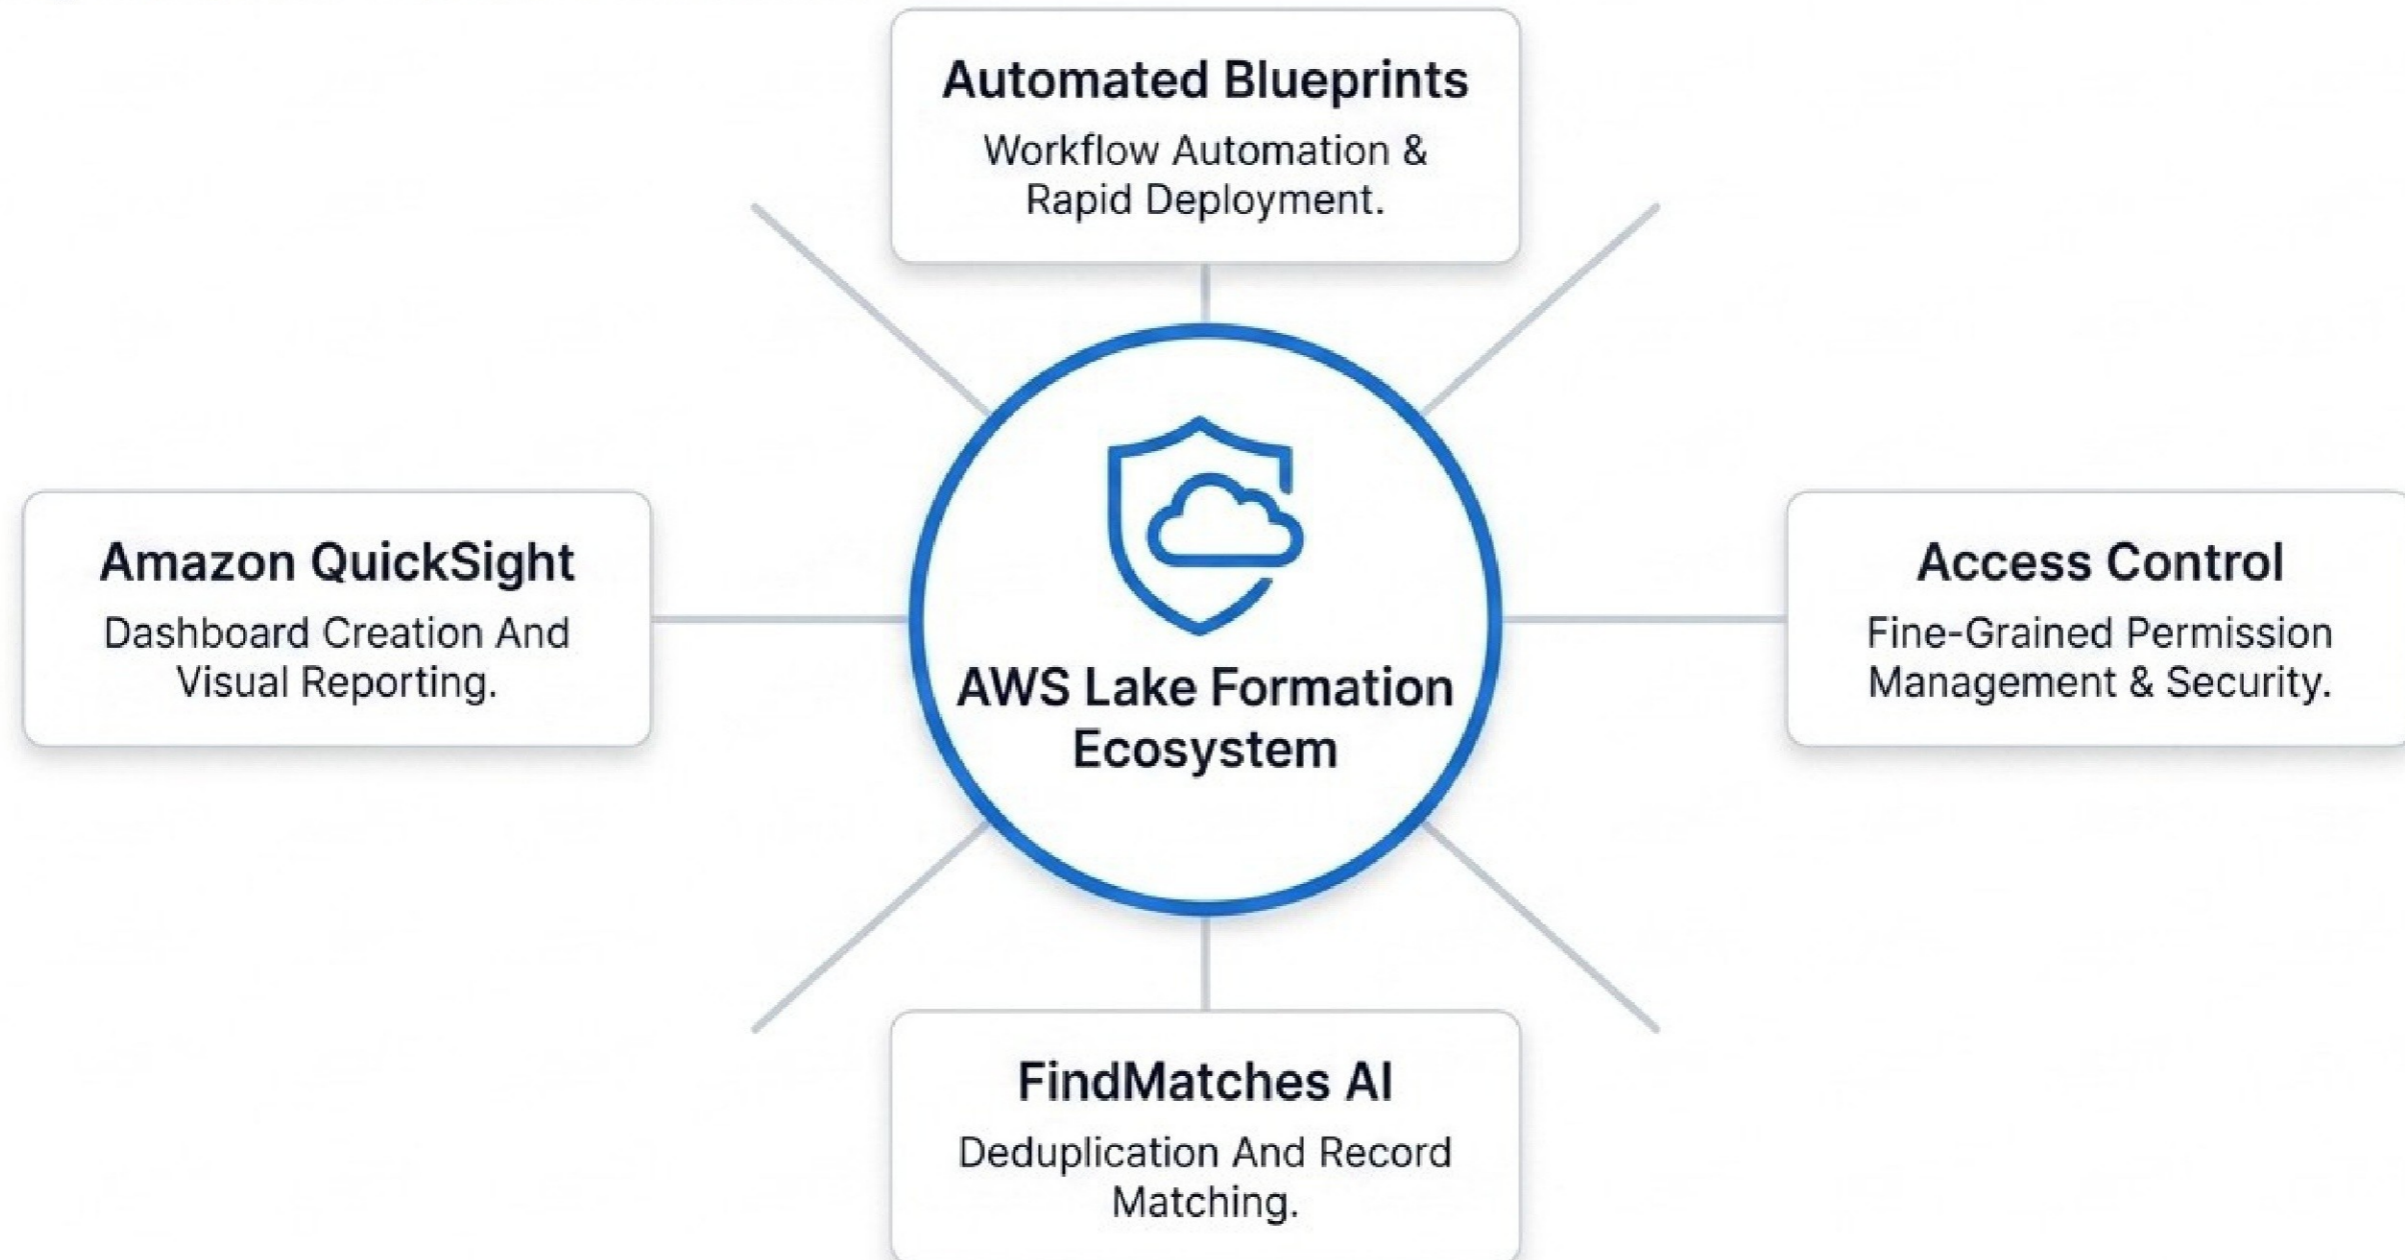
Automated Blueprints

Workflow Automation & Rapid Deployment.

Amazon QuickSight

Dashboard Creation And Visual Reporting.

AWS Lake Formation Ecosystem

Access Control

Fine-Grained Permission Management & Security.

FindMatches AI

Deduplication And Record Matching.